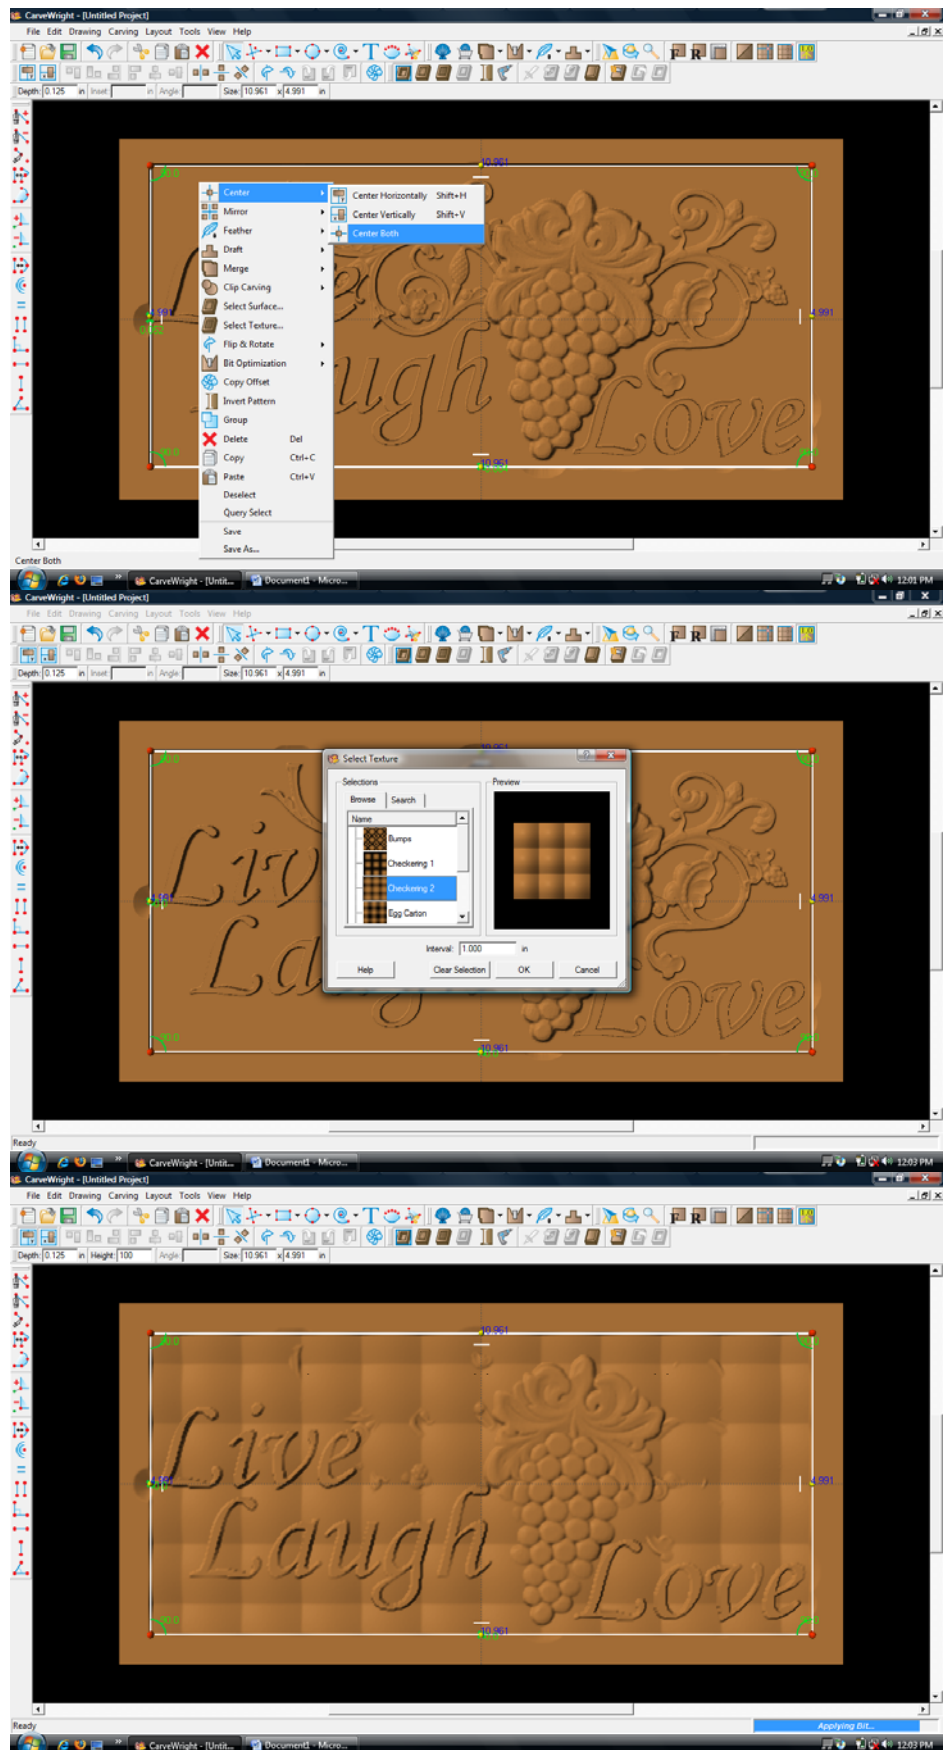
CarveWright - [Untitled Project]

File Edit Drawing Carving Layout Tools View Help

Depth: 0.125 in Inset: in Angle: Size: 10.961 x 4.991 in

10.961

4.991

Center
Mirror
Feather
Draft
Merge
Clip Carving
Select Surface...
Select Texture...
Flip & Rotate
Bit Optimization
Copy Offset
Invert Pattern
Group
Delete Del
Copy Ctrl+C
Paste Ctrl+V
Deselect
Query Select
Save
Save As...

Center Horizontally Shift+H
Center Vertically Shift+V
Center Both

Live Laugh Love

Center Both

CarveWright - [Untit... Document1 - Micro... 12:01 PM

CarveWright - [Untitled Project]

File Edit Drawing Carving Layout Tools View Help

Depth: 0.125 in Inset: in Angle: Size: 10.961 x 4.991 in

Select Texture

Selections

Browse Search

Name

Bumps
Checkering 1
Checkering 2
Egg Carton

Preview

Interval: 1.000 in

Help Clear Selection OK Cancel

Ready

CarveWright - [Untit... Document1 - Micro... 12:03 PM

CarveWright - [Untitled Project]

File Edit Drawing Carving Layout Tools View Help

Depth: 0.125 in Height: 100 Angle: Size: 10.961 x 4.991 in

10.961

4.991

Live Laugh Love

Ready

Applying Bit...

CarveWright - [Untit... Document1 - Micro... 12:03 PM